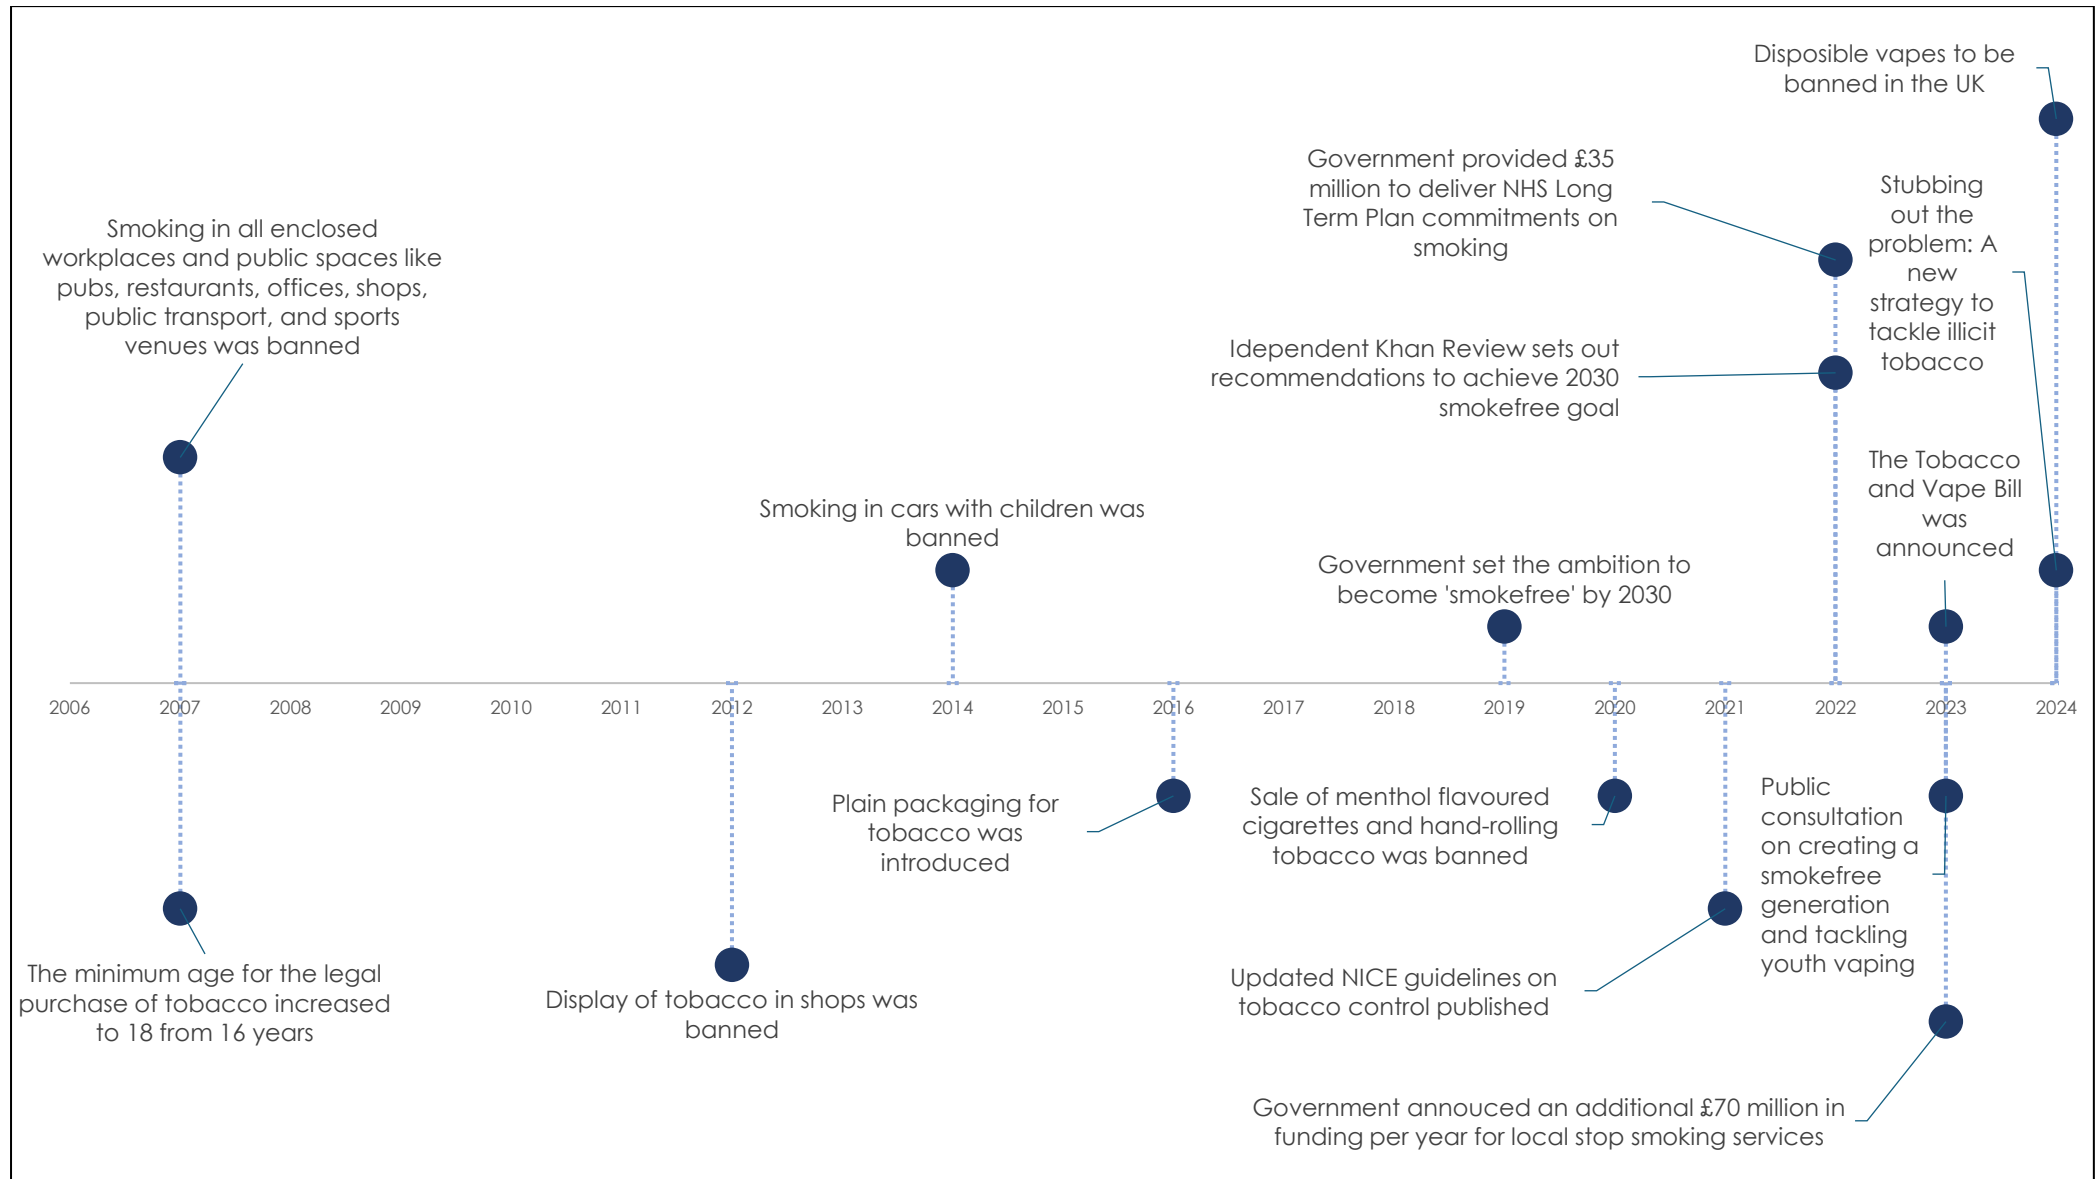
Disposible vapes to be banned in the UK

Government provided £35 million to deliver NHS Long Term Plan commitments on smoking

Stubbing out the problem: A new strategy to tackle illicit tobacco

Smoking in all enclosed workplaces and public spaces like pubs, restaurants, offices, shops, public transport, and sports venues was banned

Idependent Khan Review sets out recommendations to achieve 2030 smokefree goal

The Tobacco and Vape Bill was announced

Smoking in cars with children was banned

Government set the ambition to become 'smokefree' by 2030

2006 2007 2008 2009 2010 2011 2012 2013 2014 2015 2016 2017 2018 2019 2020 2021 2022 2023 2024

Plain packaging for tobacco was introduced

Sale of menthol flavoured cigarettes and hand-rolling tobacco was banned

Public consultation on creating a smokefree generation and tackling youth vaping

The minimum age for the legal purchase of tobacco increased to 18 from 16 years

Display of tobacco in shops was banned

Updated NICE guidelines on tobacco control published

Government annouced an additional £70 million in funding per year for local stop smoking services